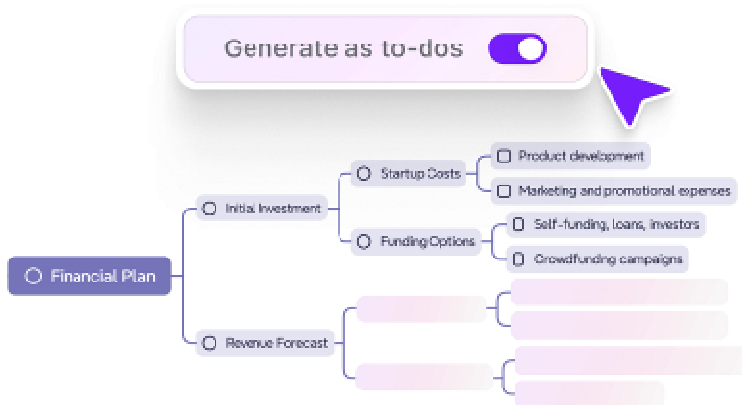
Generate as to-dos

Financial Plan

Initial Investment

Startup Costs

Product development

Marketing and promotional expenses

Funding Options

Self-funding, loans, investors

Crowdfunding campaigns

Revenue Forecast